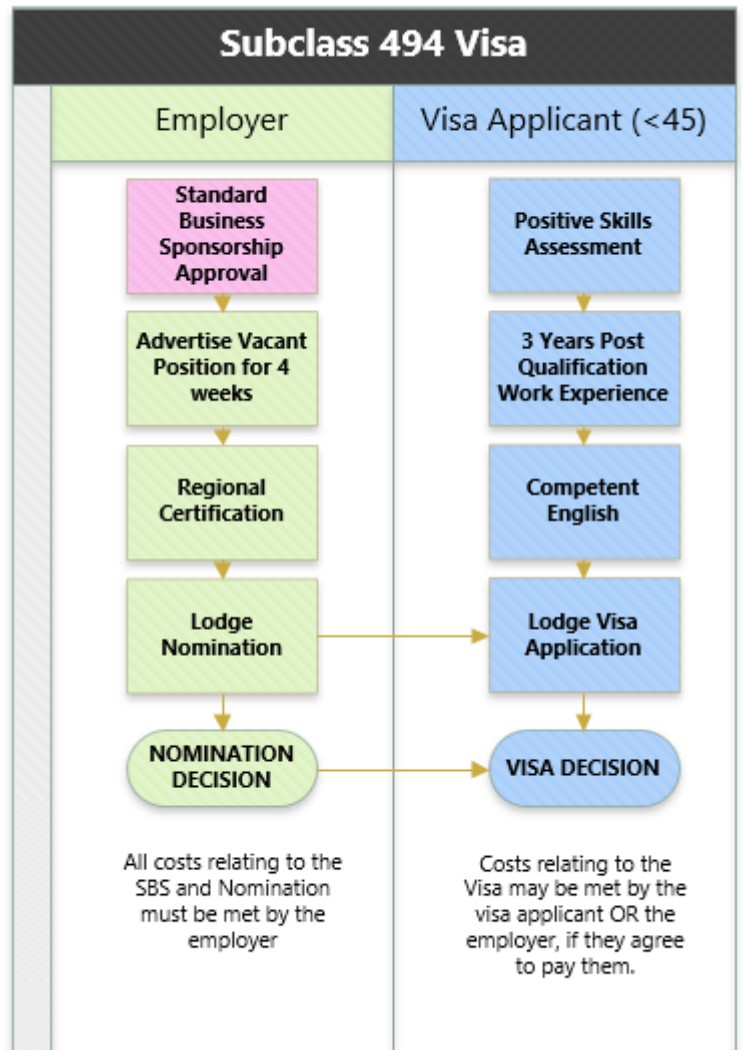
Subclass 494 Visa

Employer

Standard Business Sponsorship Approval

Advertise Vacant Position for 4 weeks

Regional Certification

Lodge Nomination

NOMINATION DECISION

All costs relating to the SBS and Nomination must be met by the employer

Visa Applicant (<45)

Positive Skills Assessment

3 Years Post Qualification Work Experience

Competent English

Lodge Visa Application

VISA DECISION

Costs relating to the Visa may be met by the visa applicant OR the employer, if they agree to pay them.